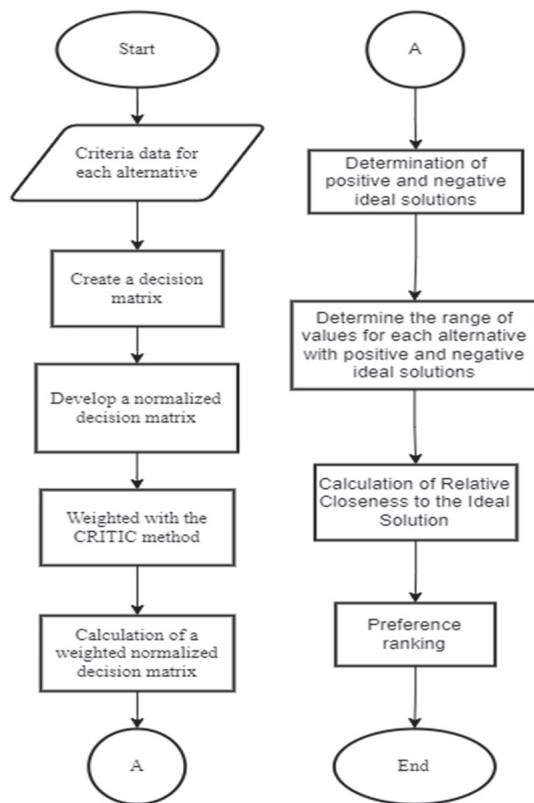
Start

Criteria data for each alternative

Create a decision matrix

Develop a normalized decision matrix

Weighted with the CRITIC method

Calculation of a weighted normalized decision matrix

A

A

Determination of positive and negative ideal solutions

Determine the range of values for each alternative with positive and negative ideal solutions

Calculation of Relative Closeness to the Ideal Solution

Preference ranking

End